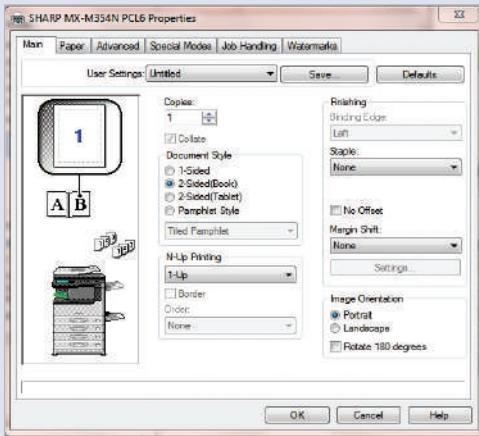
SHARP MX-M354N PCL6 Properties

Main | Paper | Advanced | Special Modes | Job Handling | Watermarks

User Settings: Untitled
Save...
Defaults

1

A B

Copies:
1
Collate

Document Style
1-Sided
2-Sided(Book)
2-Sided(Tablet)
Pamphlet Style
Tiled Pamphlet

N-Up Printing
1-Up
Border
Order:
None

Finishing
Binding Edge:
Left
Staple:
None

No Offset
Margin Shift:
None
Settings...

Image Orientation
Portrait
Landscape
Rotate 180 degrees

OK
Cancel
Help